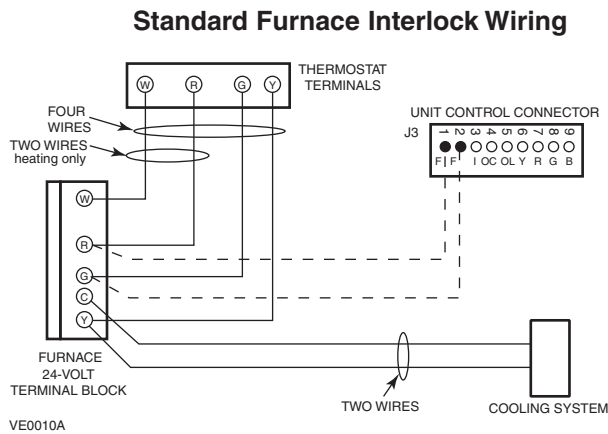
Standard Furnace Interlock Wiring

W R G Y

THERMOSTAT TERMINALS

FOUR WIRES

TWO WIRES heating only

UNIT CONTROL CONNECTOR

J3

1 2 3 4 5 6 7 8 9

F F I OC OL Y R G B

W

R

G

C

Y

FURNACE 24-VOLT TERMINAL BLOCK

TWO WIRES

COOLING SYSTEM

VE0010A